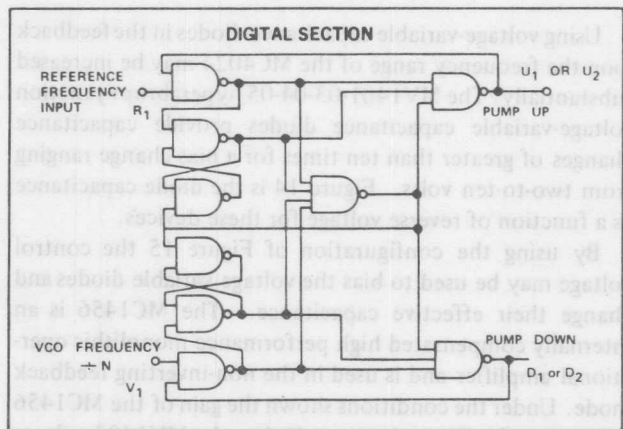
Using voltage-variable capacitance diodes in the feedback loop the frequency range of the MC4024 may be increased substantially. The MV1401 (1N4805) series of hyperabrupt voltage-variable capacitance diodes exhibit capacitance changes of greater than ten times for a voltage change ranging from two-to-ten volts. Figure 14 is the diode capacitance as a function of reverse voltage for these devices.

By using the configuration of Figure 15 the control voltage may be used to bias the voltage-variable diodes and change their effective capacitance. The MC1456 is an internally compensated high performance monolithic operational amplifier and is used in the non-inverting feedback mode. Under the conditions shown the gain of the MC1456

DIGITAL SECTION

REFERENCE FREQUENCY INPUT $R_1$

$U_1$ OR $U_2$

PUMP UP

VCO FREQUENCY $\div$ N

$V_1$

PUMP DOWN

$D_1$ or $D_2$